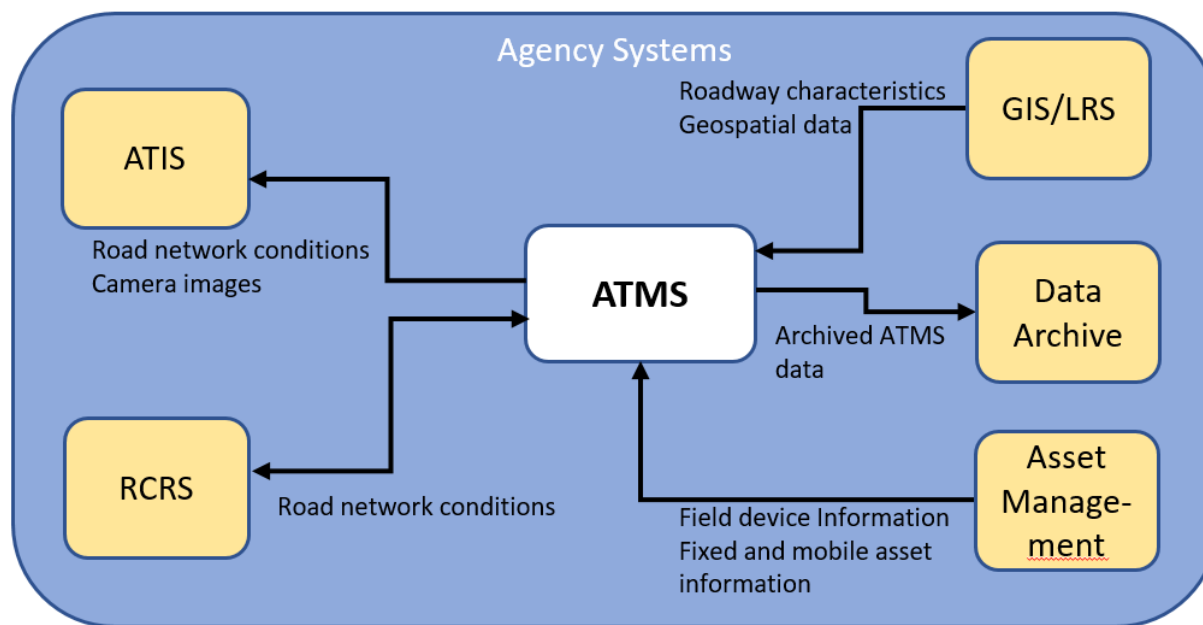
Agency Systems

ATIS

Roadway characteristics
Geospatial data

GIS/LRS

Road network conditions
Camera images

ATMS

Data Archive

Archived ATMS data

RCRS

Road network conditions

Asset Management

Field device Information
Fixed and mobile asset information